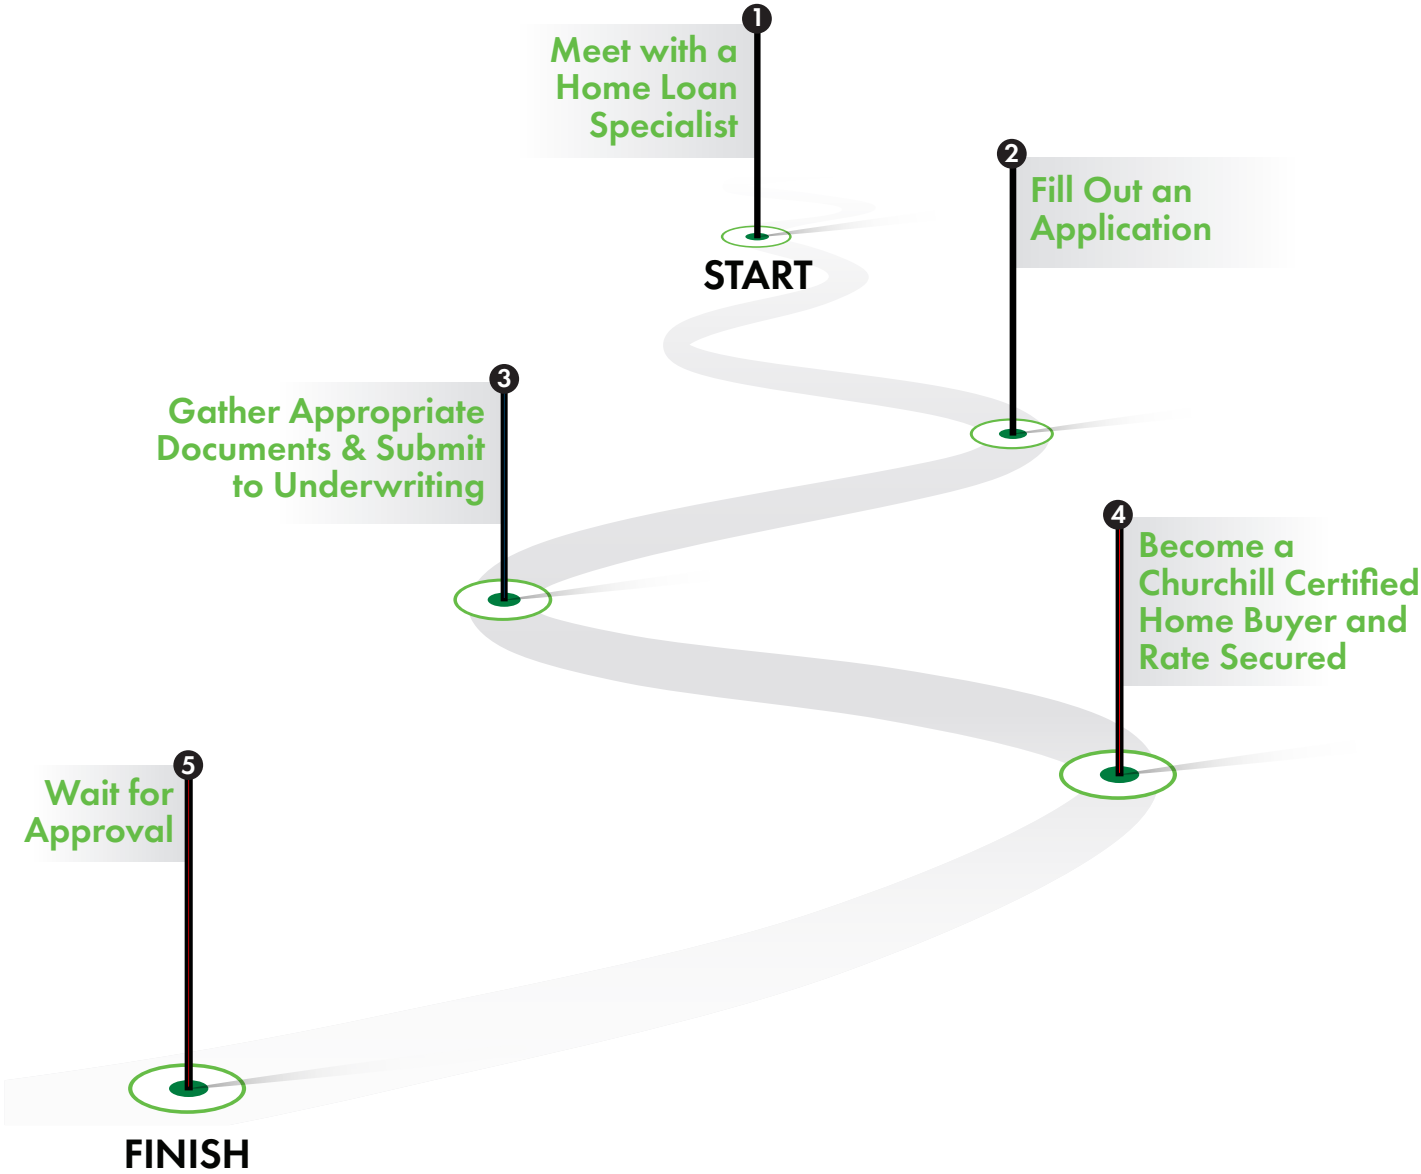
1
Meet with a Home Loan Specialist

START

2
Fill Out an Application

3
Gather Appropriate Documents & Submit to Underwriting

4
Become a Churchill Certified Home Buyer and Rate Secured

5
Wait for Approval

FINISH